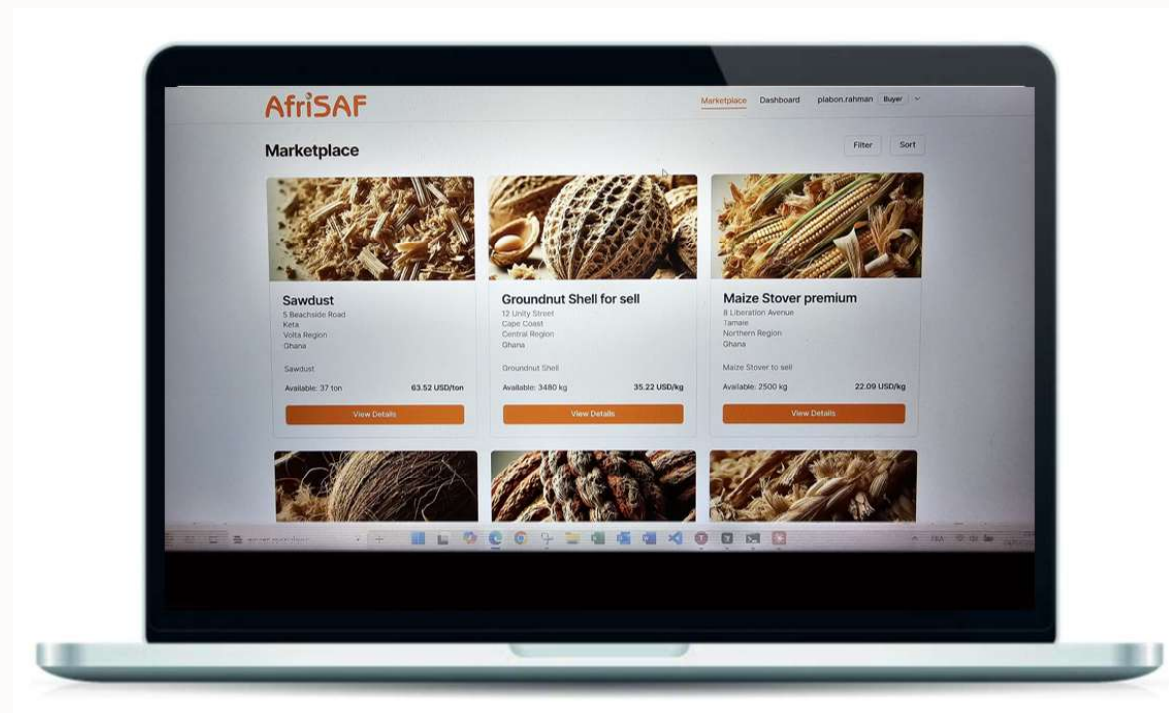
AfriSAF

Marketplace Dashboard plabon.rahman Buyer

Marketplace

Filter Sort

Sawdust
5 Beachside Road
Keta
Volta Region
Ghana

Sawdust

Available: 37 ton 63.52 USD/ton

View Details

Groundnut Shell for sell
12 Unity Street
Cape Coast
Central Region
Ghana

Groundnut Shell

Available: 3480 kg 35.22 USD/kg

View Details

Maize Stover premium
8 Liberation Avenue
Tamale
Northern Region
Ghana

Maize Stover to sell

Available: 2500 kg 22.09 USD/kg

View Details

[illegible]